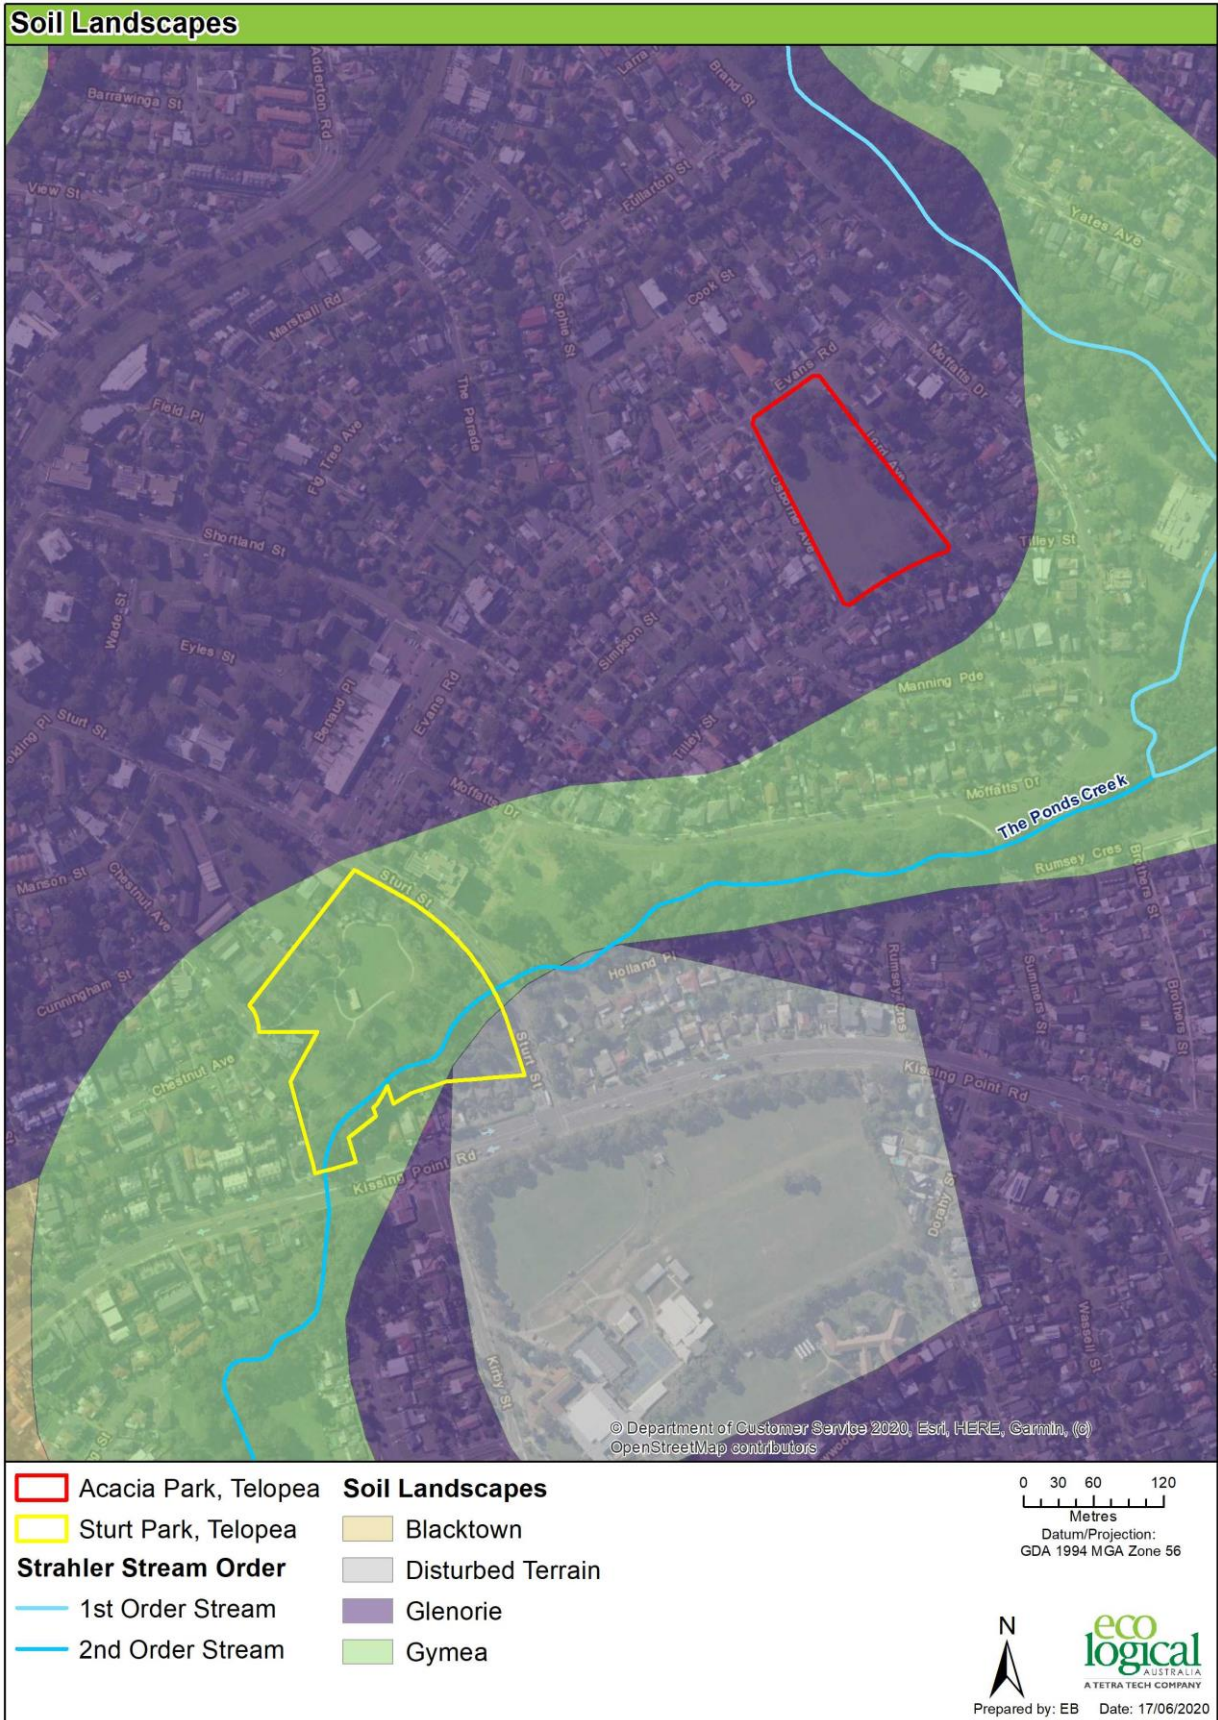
Soil Landscapes

Barrawinga St
Adderton Rd
Larra
Brand St
View St
Fullarton St
Yates Ave
Cook St
Marshall Rd
Sophie St
Moffatts Dr
Evans Rd
Field Pl
The Parade
Fig Tree Ave
Lloyd Ave
Osborne Ave
Shortland St
Tilley St
Wade St
Simpson St
Eyles St
Manning Pde
Sturt St
Brand Pl
Evans Rd
Tilley St
Moffatts Dr
Moffatts Dr
The Ponds Creek
Manson St
Chestnut Ave
Rumsey Cres
Brothers St
Sturt St
Holland Pl
Rumsey Cres
Summers St
Brothers St
Cunningham St
Sturt St
Chestnut Ave
Kissing Point Rd
Kissing Point Rd
Dorahy St
Wassell St
Kirby St

© Department of Customer Service 2020, Esri, HERE, Garmin, (c) OpenStreetMap contributors

Acacia Park, Telopea
Sturt Park, Telopea
Strahler Stream Order
1st Order Stream
2nd Order Stream
Soil Landscapes
Blacktown
Disturbed Terrain
Glenorie
Gymea

0 30 60 120
Metres
Datum/Projection:
GDA 1994 MGA Zone 56

N

eco logical AUSTRALIA
A TETRA TECH COMPANY

Prepared by: EB Date: 17/06/2020